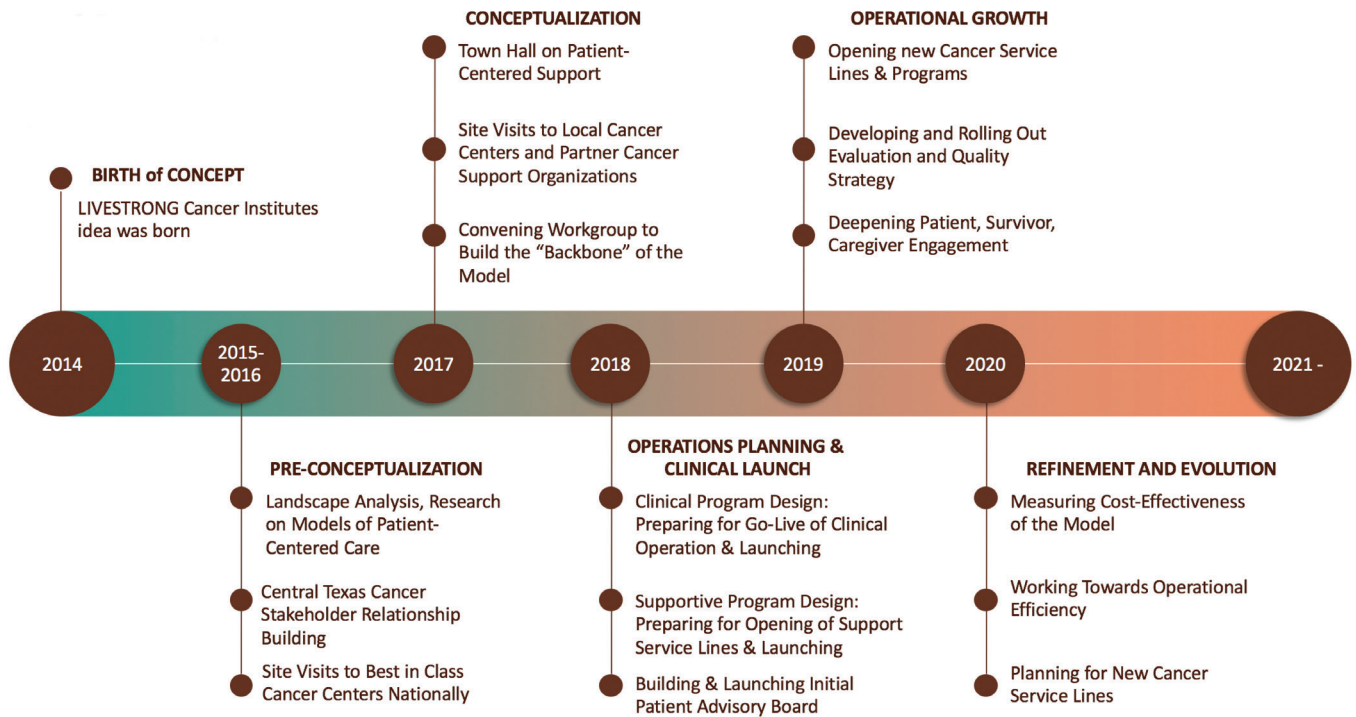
BIRTH of CONCEPT

LIVESTRONG Cancer Institutes idea was born

CONCEPTUALIZATION

Town Hall on Patient-Centered Support

Site Visits to Local Cancer Centers and Partner Cancer Support Organizations

Convening Workgroup to Build the "Backbone" of the Model

OPERATIONAL GROWTH

Opening new Cancer Service Lines & Programs

Developing and Rolling Out Evaluation and Quality Strategy

Deepening Patient, Survivor, Caregiver Engagement

2014

2015-2016

2017

2018

2019

2020

2021 -

PRE-CONCEPTUALIZATION

Landscape Analysis, Research on Models of Patient-Centered Care

Central Texas Cancer Stakeholder Relationship Building

Site Visits to Best in Class Cancer Centers Nationally

OPERATIONS PLANNING & CLINICAL LAUNCH

Clinical Program Design: Preparing for Go-Live of Clinical Operation & Launching

Supportive Program Design: Preparing for Opening of Support Service Lines & Launching

Building & Launching Initial Patient Advisory Board

REFINEMENT AND EVOLUTION

Measuring Cost-Effectiveness of the Model

Working Towards Operational Efficiency

Planning for New Cancer Service Lines